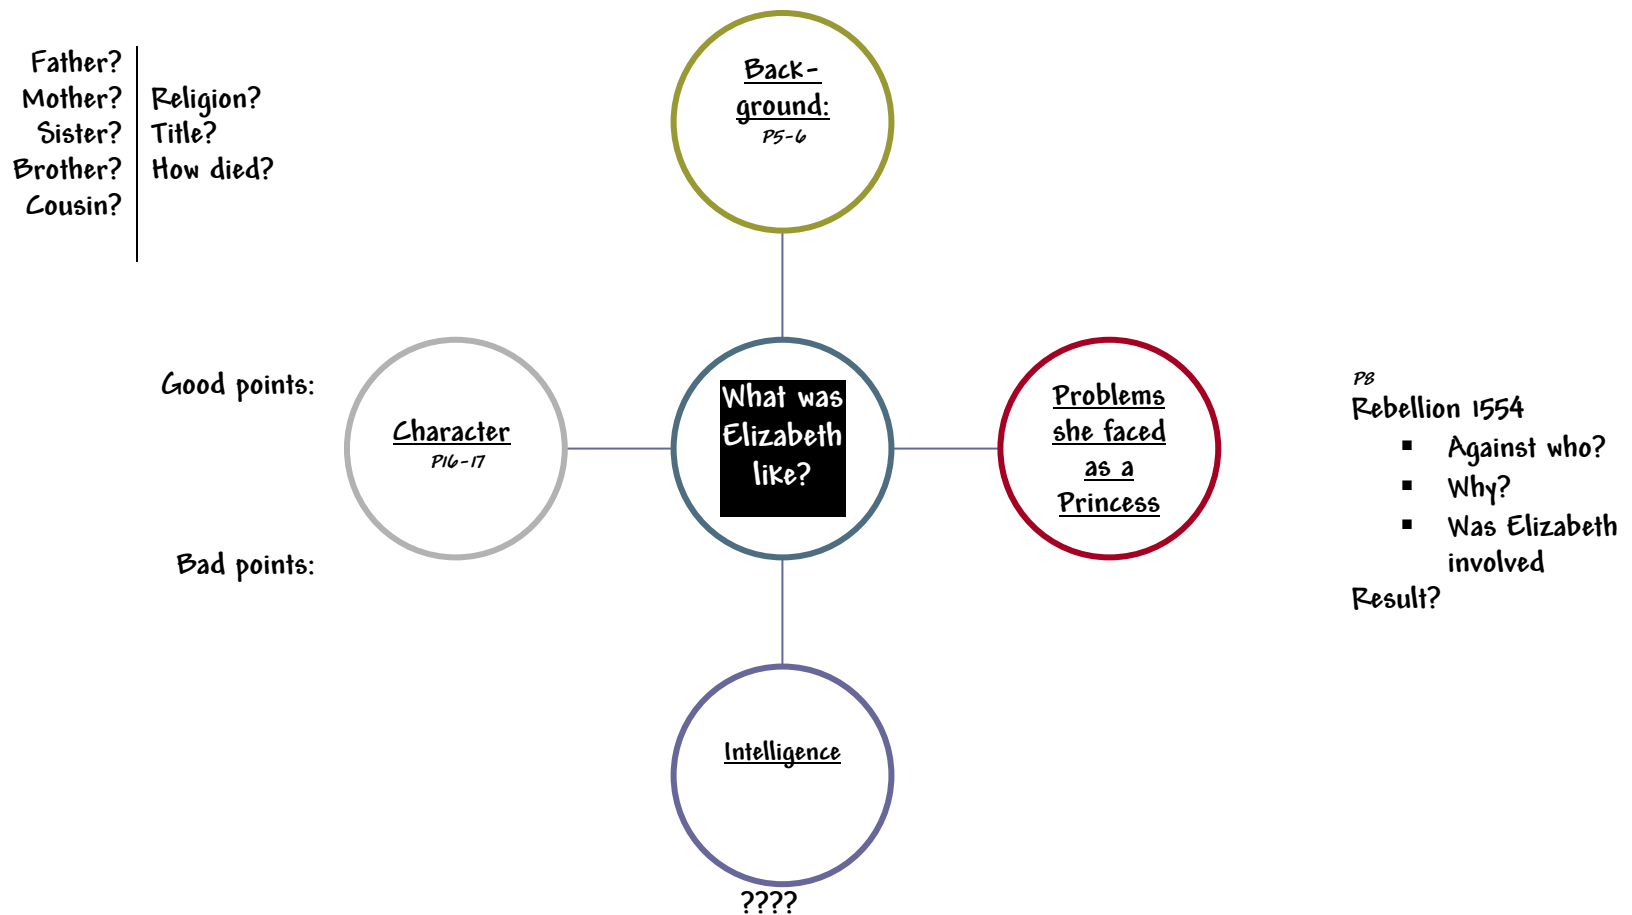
Father?
Mother?
Sister?
Brother?
Cousin?

Religion?
Title?
How died?

Background:
P5-6

Good points:

Character
P16-17

Bad points:

What was Elizabeth like?

Problems she faced as a Princess

P8
Rebellion 1554
- Against who?
- Why?
- Was Elizabeth involved
Result?

Intelligence

????